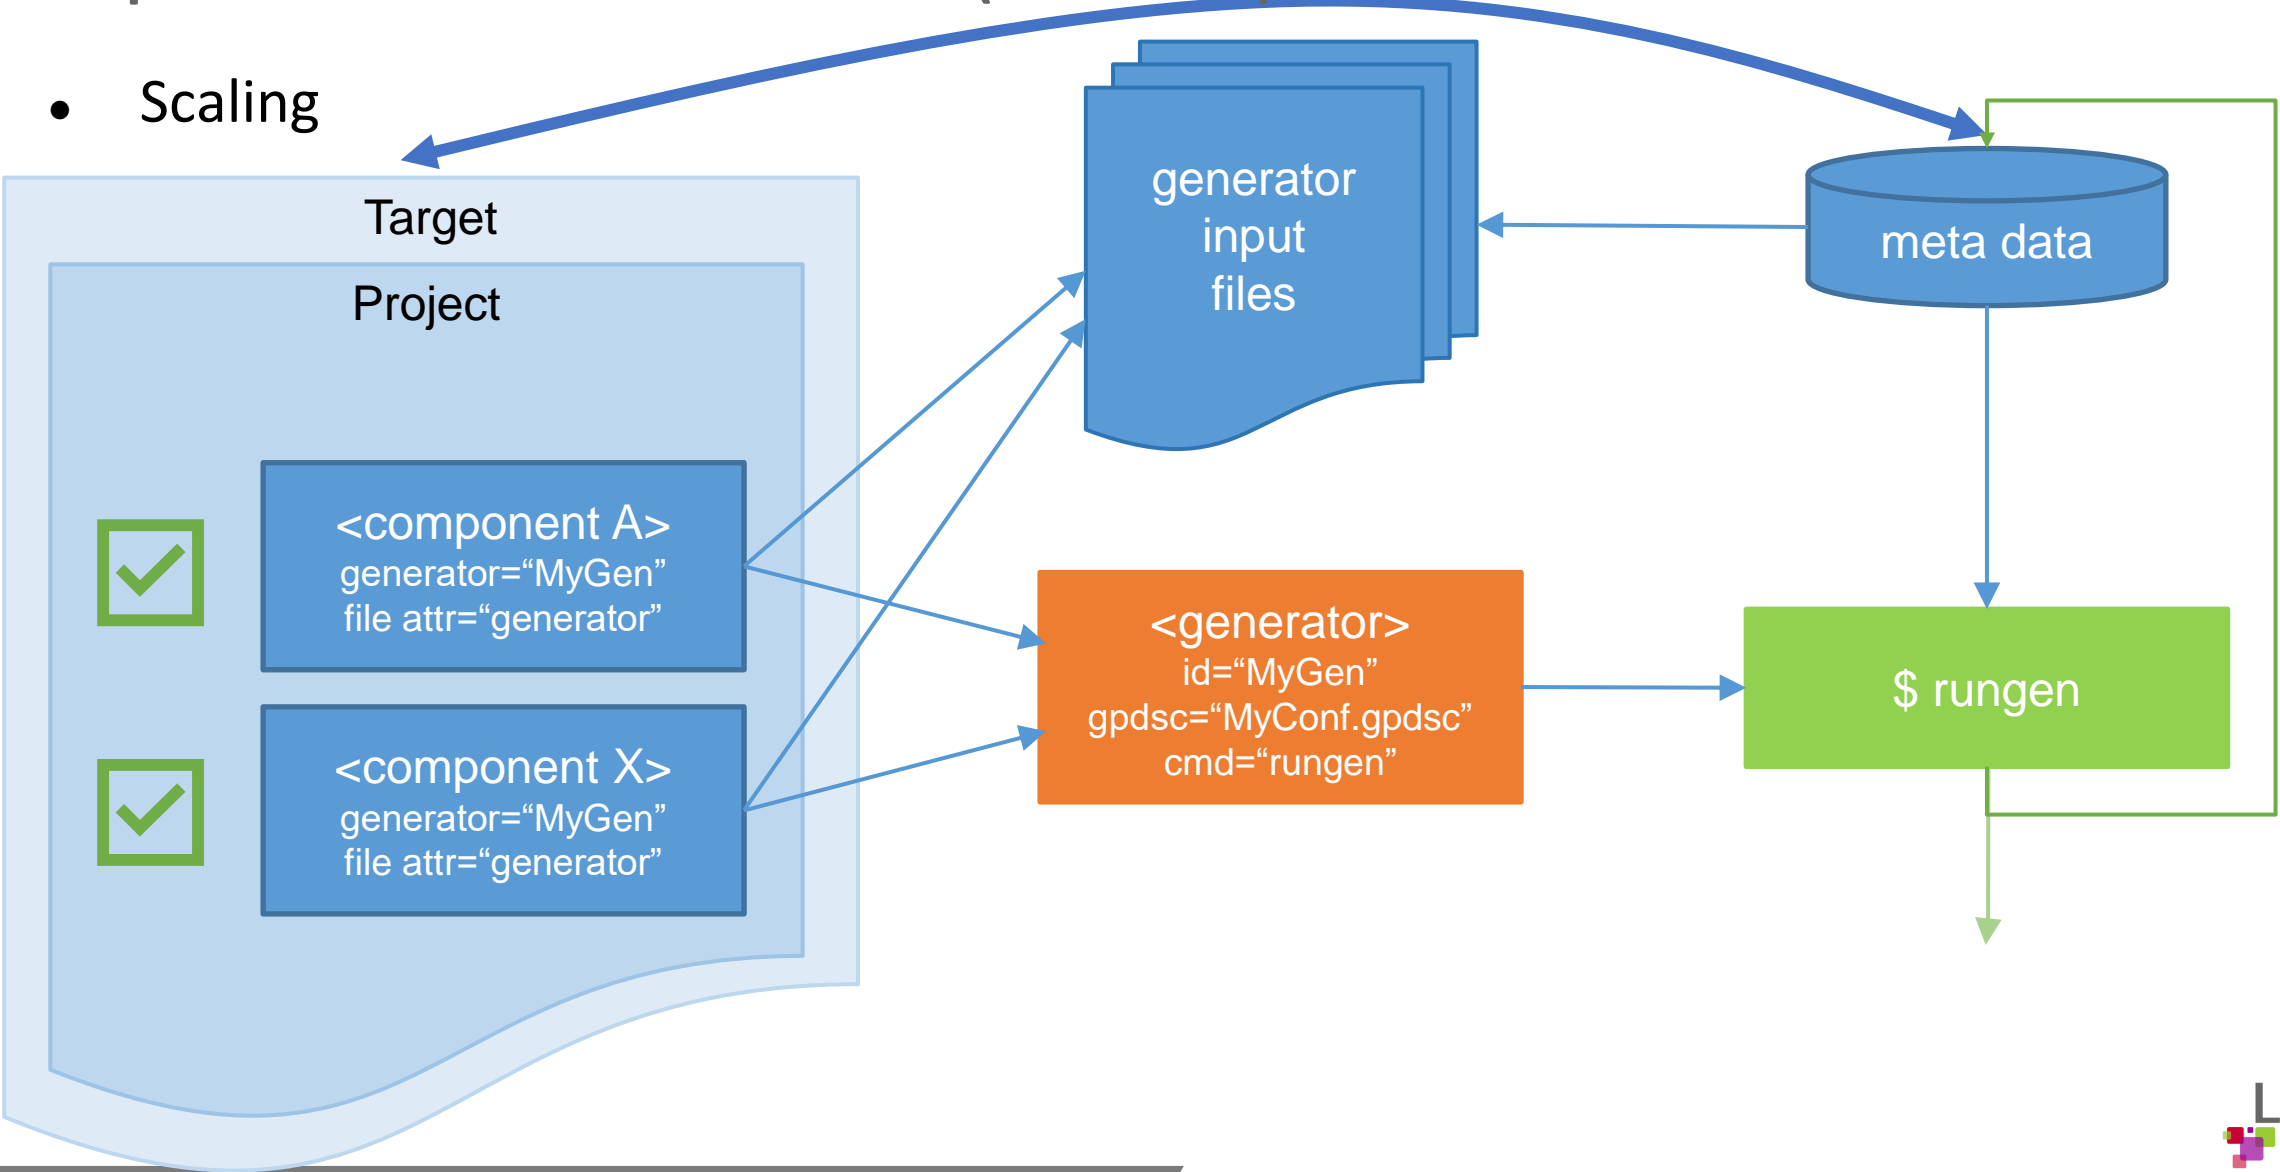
• Scaling

Target

Project

<component A>
generator="MyGen"
file attr="generator"

<component X>
generator="MyGen"
file attr="generator"

generator input files

meta data

<generator>
id="MyGen"
gpdsc="MyConf.gpdsc"
cmd="rungen"

$ rungen